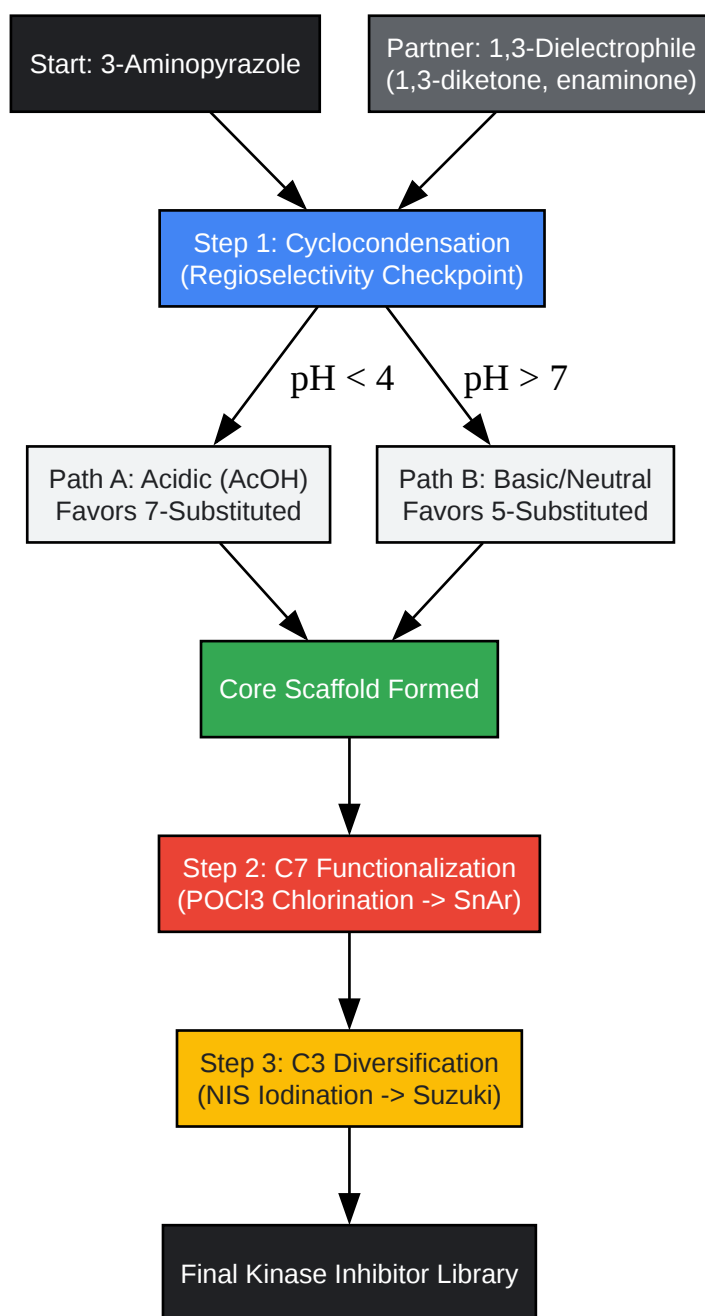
Start: 3-Aminopyrazole

Partner: 1,3-Dielectrophile (1,3-diketone, enaminone)

Step 1: Cyclocondensation (Regioselectivity Checkpoint)

pH < 4

pH > 7

Path A: Acidic (AcOH) Favors 7-Substituted

Path B: Basic/Neutral Favors 5-Substituted

Core Scaffold Formed

Step 2: C7 Functionalization (POCl3 Chlorination -> SnAr)

Step 3: C3 Diversification (NIS Iodination -> Suzuki)

Final Kinase Inhibitor Library